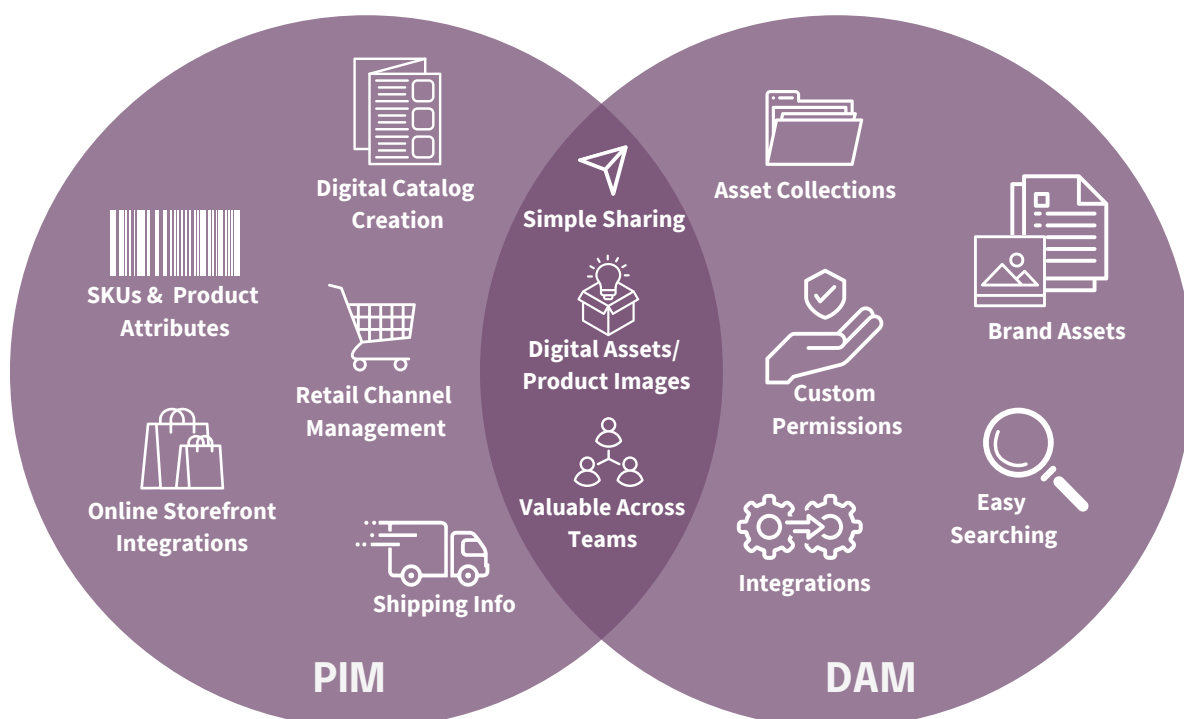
Digital Catalog Creation

SKUs & Product Attributes

Retail Channel Management

Online Storefront Integrations

Shipping Info

Simple Sharing

Digital Assets/ Product Images

Valuable Across Teams

Asset Collections

Brand Assets

Custom Permissions

Easy Searching

Integrations

PIM

DAM